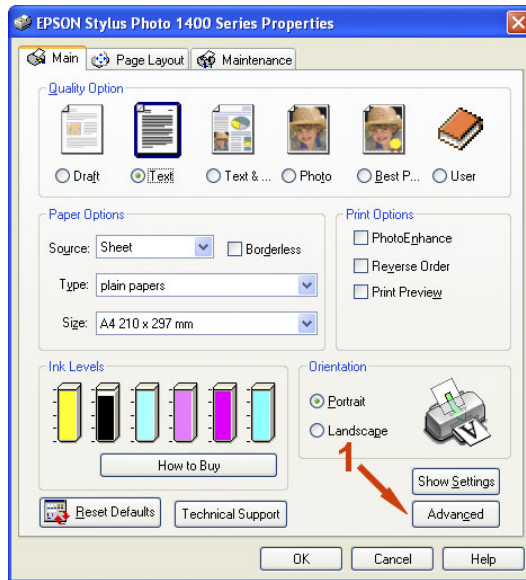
EPSON Stylus Photo 1400 Series Properties

Main | Page Layout | Maintenance

Quality Option

Draft | Text | Text & ... | Photo | Best P... | User

Paper Options

Source: Sheet

Borderless

Type: plain papers

Size: A4 210 x 297 mm

Print Options

PhotoEnhance

Reverse Order

Print Preview

Ink Levels

How to Buy

Orientation

Portrait

Landscape

1

Show Settings

Reset Defaults

Technical Support

Advanced

OK | Cancel | Help